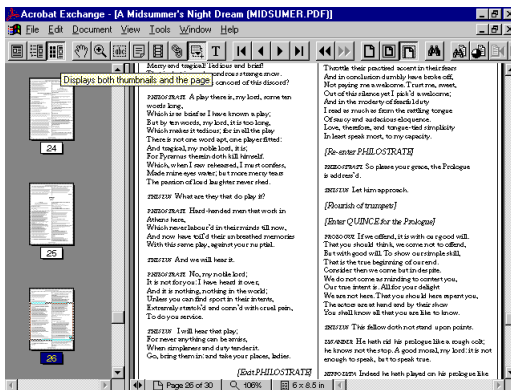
Acrobat Exchange - [A Midsummer's Night Dream (MIDSUMER.PDF)]

File Edit Document View Tools Window Help

Displays both thumbnails and the page

24

25

26

Merry and tragical! tedious and brief!
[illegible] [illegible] wondrous strange snow.
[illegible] concord of this discord?

PHILOSTRATE A play there is, my lord, some ten words long,
Which is as brief as I have known a play;
But by ten words, my lord, it is too long,
Which makes it tedious; for in all the play
There is not one word apt, one player fitted:
And tragical, my noble lord, it is;
For Pyramus therein doth kill himself.
Which, when I saw rehearsed, I must confess,
Made mine eyes water; but more merry tears
The passion of loud laughter never shed.

THESEUS What are they that do play it?

PHILOSTRATE Hard-handed men that work in Athens here,
Which never labour'd in their minds till now,
And now have toil'd their unbreathed memories
With this same play, against your nuptial.

THESEUS And we will hear it.

PHILOSTRATE No, my noble lord;
It is not for you: I have heard it over,
And it is nothing, nothing in the world;
Unless you can find sport in their intents,
Extremely stretch'd and conn'd with cruel pain,
To do you service.

THESEUS I will hear that play;
For never anything can be amiss,
When simpleness and duty tender it.
Go, bring them in: and take your places, ladies.

[Exit PHILOSTRATE]

Throttle their practised accent in their fears
And in conclusion dumbly have broke off,
Not paying me a welcome. Trust me, sweet,
Out of this silence yet I pick'd a welcome;
And in the modesty of fearful duty
I read as much as from the rattling tongue
Of saucy and audacious eloquence.
Love, therefore, and tongue-tied simplicity
In least speak most, to my capacity.

[Re-enter PHILOSTRATE]

PHILOSTRATE So please your grace, the Prologue is address'd.

THESEUS Let him approach.

[Flourish of trumpets]

[Enter QUINCE for the Prologue]

PROLOGUE If we offend, it is with our good will.
That you should think, we come not to offend,
But with good will. To show our simple skill,
That is the true beginning of our end.
Consider then we come but in despite.
We do not come as minding to content you,
Our true intent is. All for your delight
We are not here. That you should here repent you,
The actors are at hand and by their show
You shall know all that you are like to know.

THESEUS This fellow doth not stand upon points.

LYSANDER He hath rid his prologue like a rough colt; he knows not the stop. A good moral, my lord: it is not enough to speak, but to speak true.

HIPPOLYTA Indeed he hath played on his prologue like

Page 26 of 30 | 106% | 6 x 8.5 in